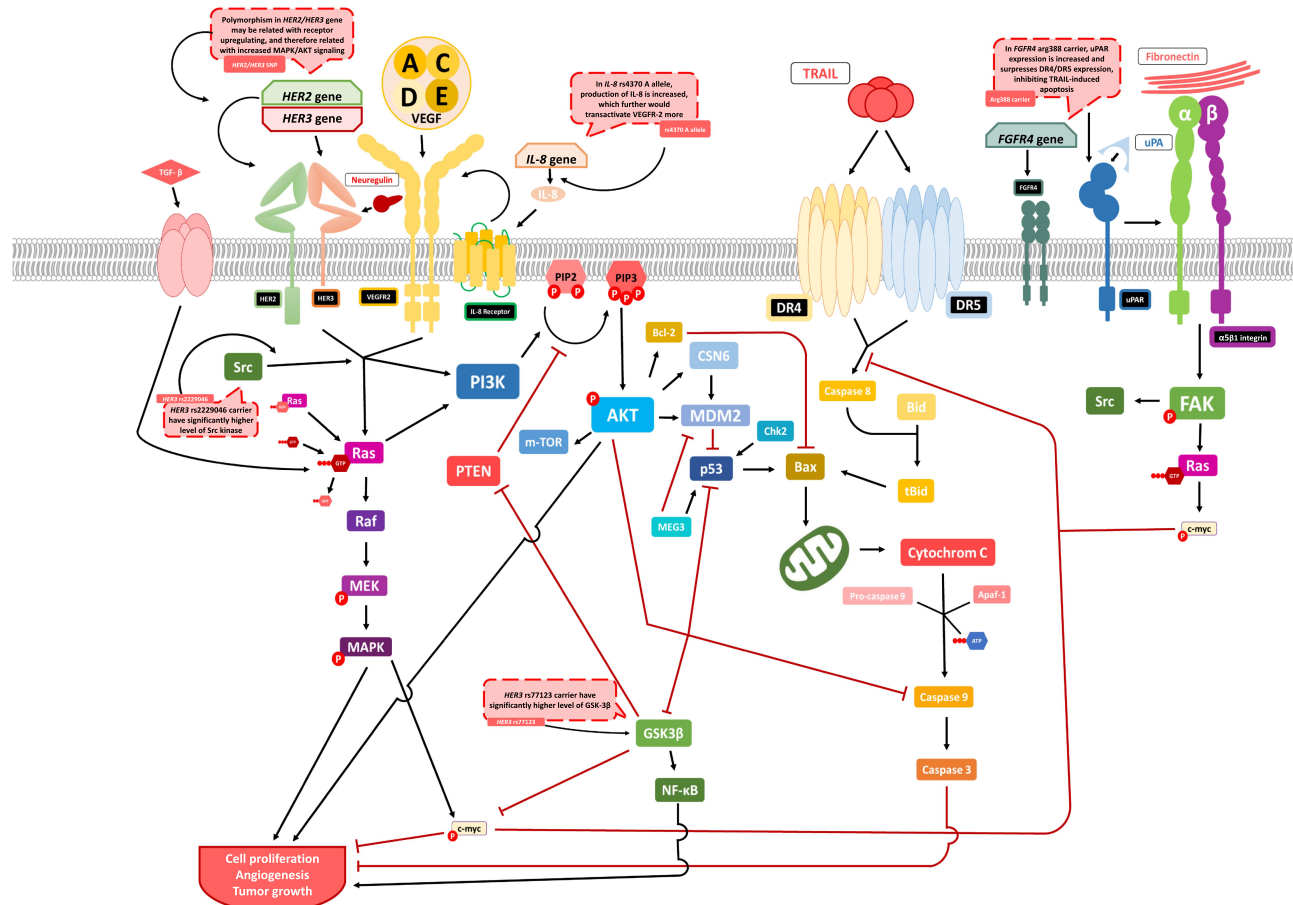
Polymorphism in HER2/HER3 gene may be related with receptor upregulating, and therefore related with increased MAPK/AKT signaling

HER2/HER3 SNP

HER2 gene

HER3 gene

A C D E

VEGF

In IL-8 rs4370 A allele, production of IL-8 is increased, which further would transactivate VEGFR-2 more

rs4370 A allele

IL-8 gene

IL-8

TGF- β

Neuregulin

HER2 HER3 VEGFR2 IL-8 Receptor

PIP2 PIP3

P P P P P

TRAIL

In FGFR4 arg388 carrier, uPAR expression is increased and surpresses DR4/DR5 expression, inhibiting TRAIL-induced apoptosis

Arg388 carrier

Fibronectin

FGFR4 gene

FGFR4

uPA

α β

DR4 DR5

uPAR

α5β1 integrin

Src

HER3 rs2229046 carrier have significantly higher level of Src kinase

HER3 rs2229046

Ras

GTP

Ras

PI3K

Bcl-2

CSN6

P

AKT

MDM2

m-TOR

Chk2

PTEN

p53

Bax

MEG3

Caspase 8

Bid

tBid

Src

P

FAK

Ras

GTP

c-myc

Raf

MEK

P

MAPK

P

Cytochrom C

Pro-caspase 9

Apaf-1

ATP

HER3 rs77123 carrier have significantly higher level of GSK-3β

HER3 rs77123

GSK3β

Caspase 9

NF-κB

Caspase 3

c-myc

P

Cell proliferation
Angiogenesis
Tumor growth